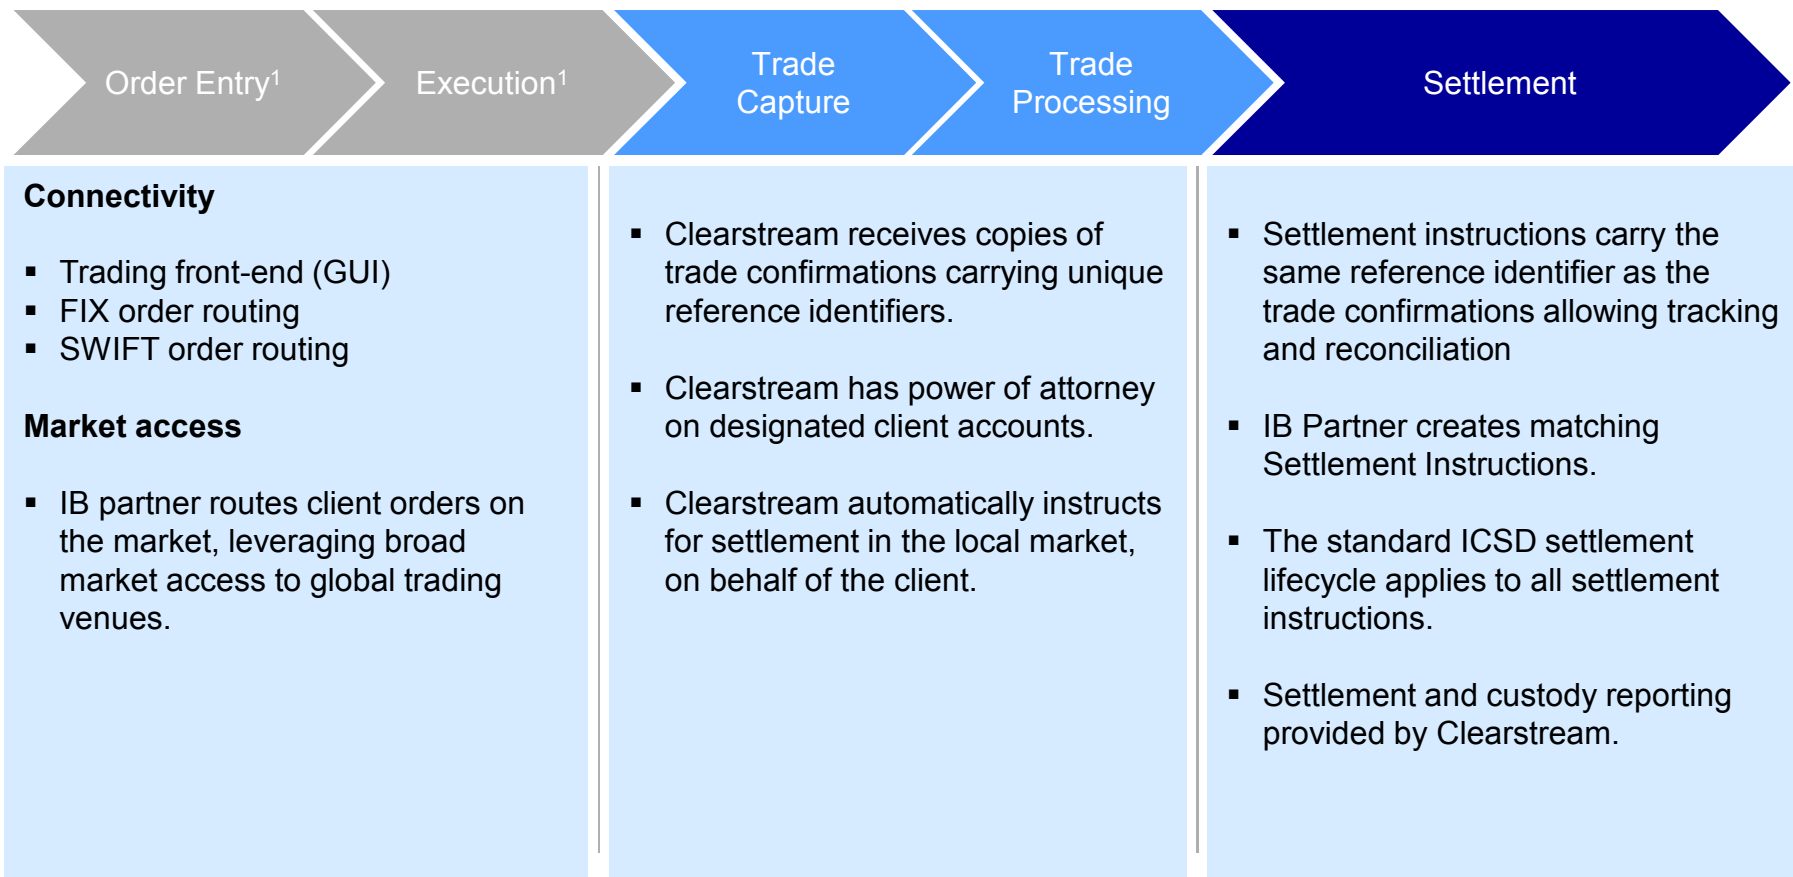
Order Entry$^1$

Execution$^1$

Trade Capture

Trade Processing

Settlement

**Connectivity**

- Trading front-end (GUI)
- FIX order routing
- SWIFT order routing

**Market access**

- IB partner routes client orders on the market, leveraging broad market access to global trading venues.

- Clearstream receives copies of trade confirmations carrying unique reference identifiers.

- Clearstream has power of attorney on designated client accounts.

- Clearstream automatically instructs for settlement in the local market, on behalf of the client.

- Settlement instructions carry the same reference identifier as the trade confirmations allowing tracking and reconciliation

- IB Partner creates matching Settlement Instructions.

- The standard ICSD settlement lifecycle applies to all settlement instructions.

- Settlement and custody reporting provided by Clearstream.